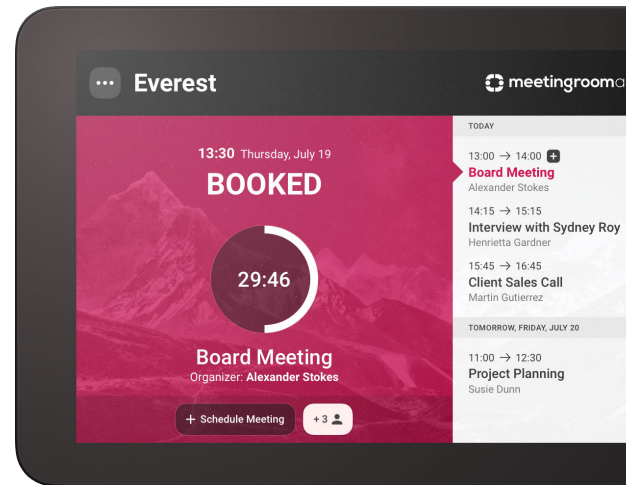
Everest

meetingrooma

13:30 Thursday, July 19

BOOKED

29:46

Board Meeting
Organizer: Alexander Stokes

+ Schedule Meeting

+3

TODAY

13:00 → 14:00 +
Board Meeting
Alexander Stokes

14:15 → 15:15
Interview with Sydney Roy
Henrietta Gardner

15:45 → 16:45
Client Sales Call
Martin Gutierrez

TOMORROW, FRIDAY, JULY 20

11:00 → 12:30
Project Planning
Susie Dunn